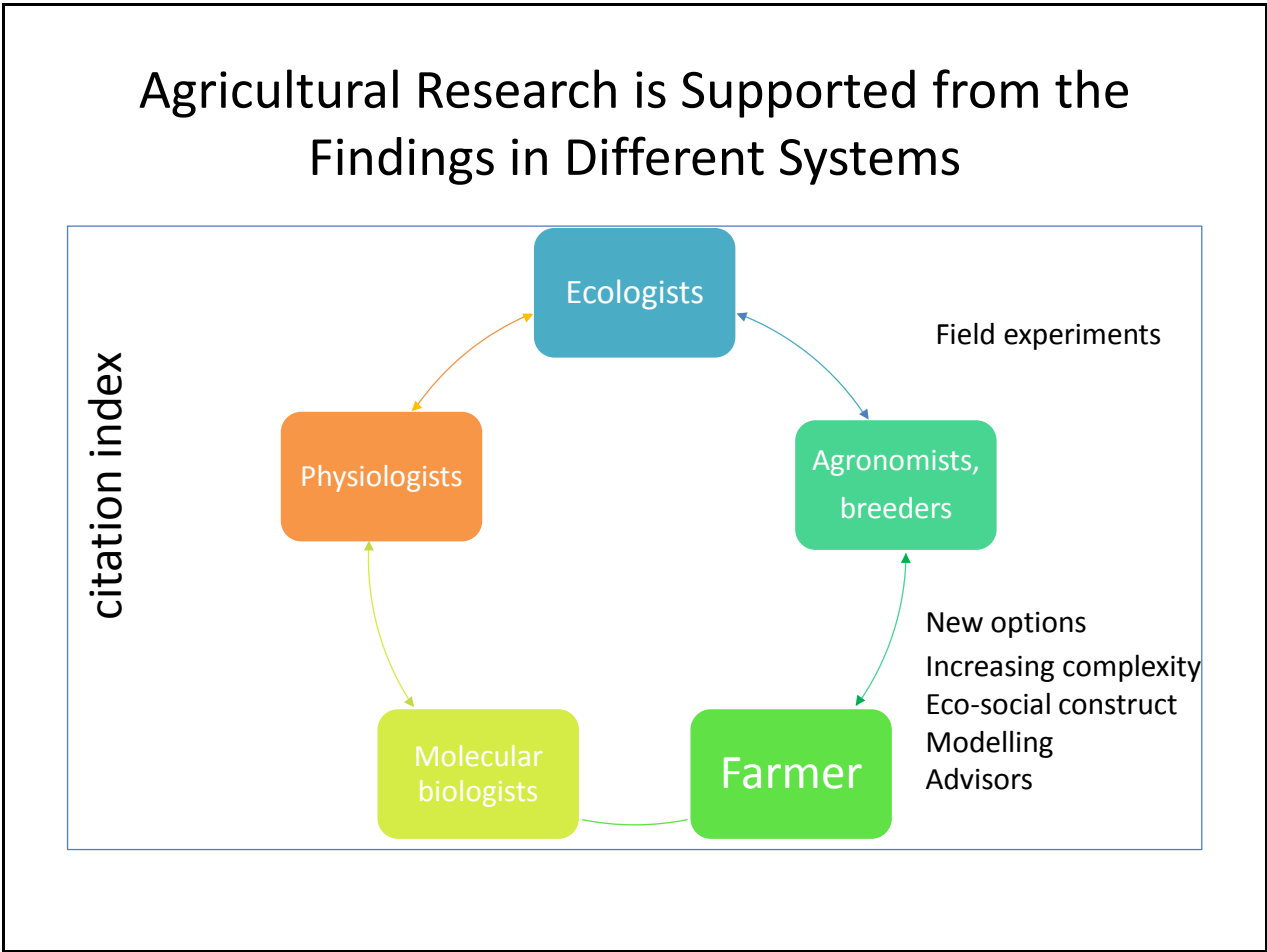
Agricultural Research is Supported from the Findings in Different Systems

citation index

Ecologists

Field experiments

Physiologists

Agronomists, breeders

New options
Increasing complexity
Eco-social construct
Modelling
Advisors

Molecular biologists

Farmer